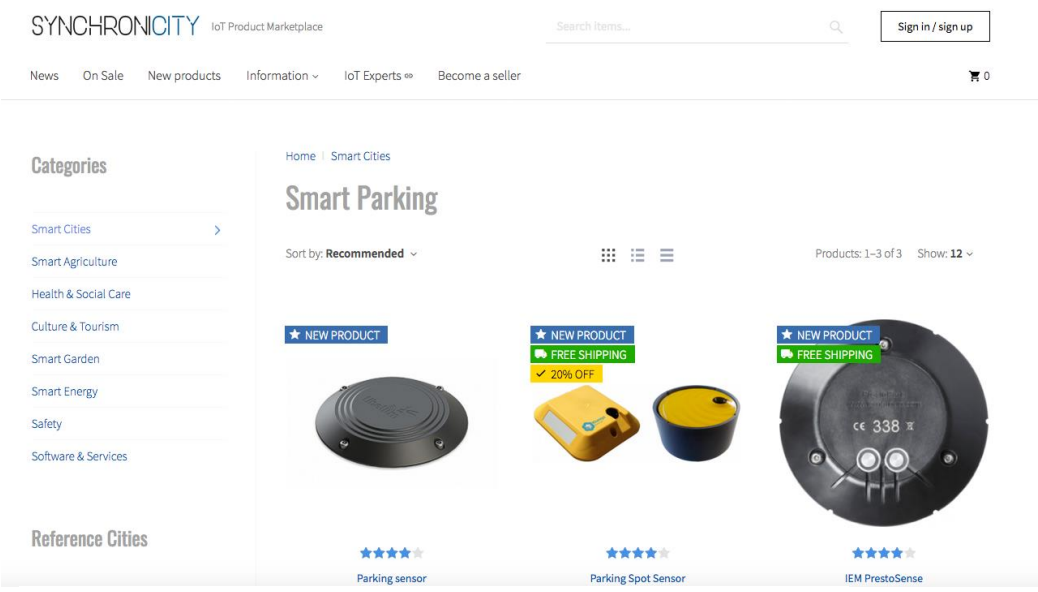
SYNCHRONICITY IoT Product Marketplace

Search items...

Sign in / sign up

News On Sale New products Information IoT Experts Become a seller 0

Categories

Smart Cities
Smart Agriculture
Health & Social Care
Culture & Tourism
Smart Garden
Smart Energy
Safety
Software & Services

Reference Cities

Home | Smart Cities

Smart Parking

Sort by: Recommended

Products: 1–3 of 3 Show: 12

NEW PRODUCT

Parking sensor

NEW PRODUCT
FREE SHIPPING
20% OFF

Parking Spot Sensor

NEW PRODUCT
FREE SHIPPING

CE 338

IEM PrestoSense